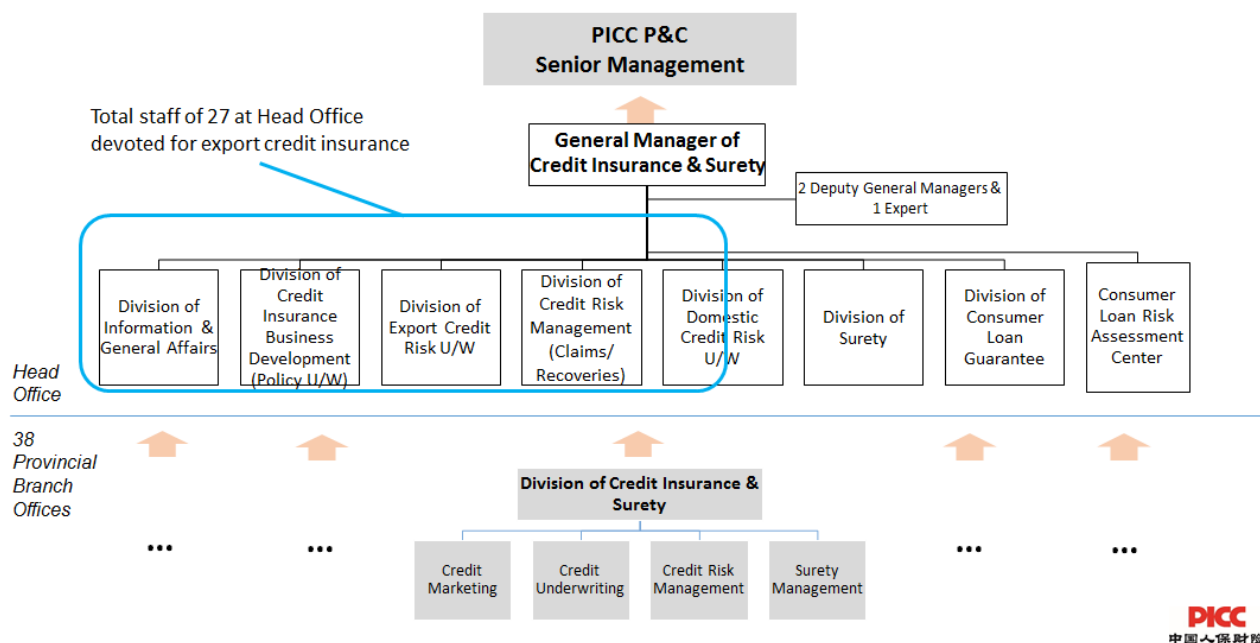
PICC P&C
Senior Management

Total staff of 27 at Head Office devoted for export credit insurance

General Manager of Credit Insurance & Surety

2 Deputy General Managers & 1 Expert

Division of Information & General Affairs

Division of Credit Insurance Business Development (Policy U/W)

Division of Export Credit Risk U/W

Division of Credit Risk Management (Claims/ Recoveries)

Division of Domestic Credit Risk U/W

Division of Surety

Division of Consumer Loan Guarantee

Consumer Loan Risk Assessment Center

Head Office

38 Provincial Branch Offices

Division of Credit Insurance & Surety

Credit Marketing

Credit Underwriting

Credit Risk Management

Surety Management

...

...

...

...

PICC
中国人保财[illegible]